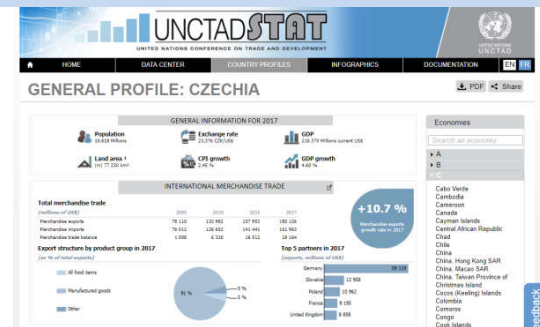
UNCTADSTAT

UNITED NATIONS CONFERENCE ON TRADE AND DEVELOPMENT

UNITED NATIONS UNCTAD

HOME DATA CENTER COUNTRY PROFILES INFOGRAPHICS DOCUMENTATION EN FR

GENERAL PROFILE: CZECHIA

PDF Share

GENERAL INFORMATION FOR 2017

Population 10,618 Millions

Exchange rate 23.376 CZK/US$

GDP 216 370 Millions current US$

Land area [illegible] 77 220 km²

CPI growth 2.45 %

GDP growth 4.40 %

INTERNATIONAL MERCHANDISE TRADE

Total merchandise trade

(millions of US$)

| | 2005 | 2010 | 2015 | 2017 |
|---|---|---|---|---|
| Merchandise exports | 78 110 | 132 982 | 157 953 | 180 126 |
| Merchandise imports | 76 512 | 126 652 | 141 441 | 161 962 |
| Merchandise trade balance | 1 598 | 6 330 | 16 512 | 18 164 |

+10.7 %

Merchandise exports growth rate in 2017

Export structure by product group in 2017

(as % of total exports)

All food items

Manufactured goods

Other

91 %

0 %

0 %

Top 5 partners in 2017

(exports, millions of US$)

Germany 59 118

Slovakia 13 908

Poland 10 962

France 9 155

United Kingdom 8 858

Economies

Search an economy

A

B

C

Cabo Verde

Cambodia

Cameroon

Canada

Cayman Islands

Central African Republic

Chad

Chile

China

China, Hong Kong SAR

China, Macao SAR

China, Taiwan Province of

Christmas Island

Cocos (Keeling) Islands

Colombia

Comoros

Congo

Cook Islands

Feedback